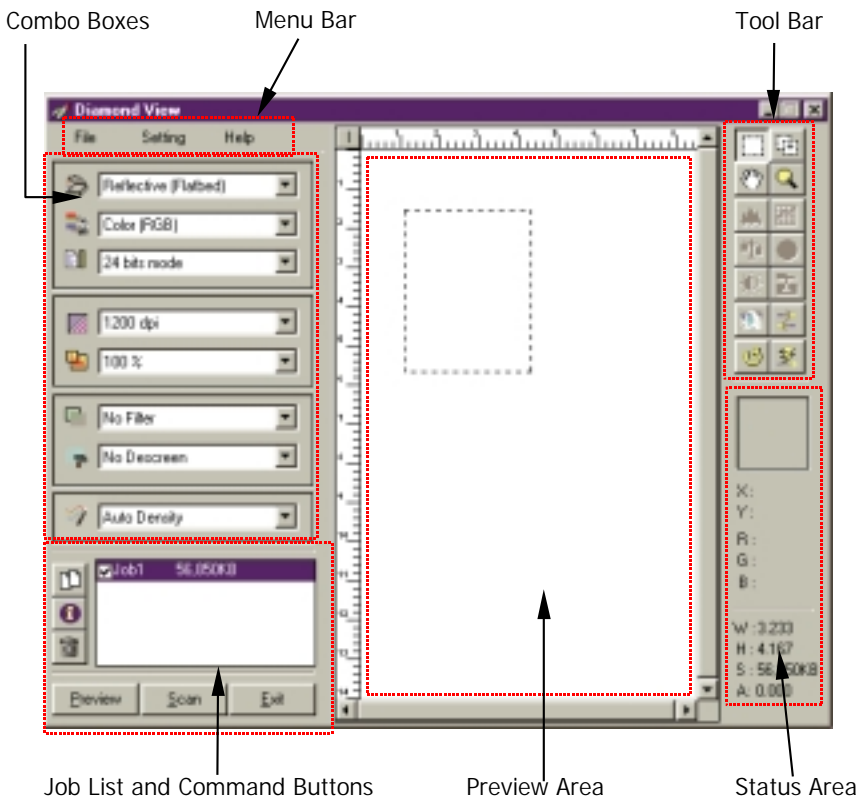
Combo Boxes

Menu Bar

Tool Bar

Diamond View

File Setting Help

Reflective (Flatbed)

Color (RGB)

24 bits mode

1200 dpi

100 %

No Filter

No Descreen

Auto Density

Job1 56,050KB

Preview Scan Exit

X :
Y :
R :
G :
B :

W : 3.233
H : 4.167
S : 56,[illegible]50KB
A : 0.000

Job List and Command Buttons

Preview Area

Status Area